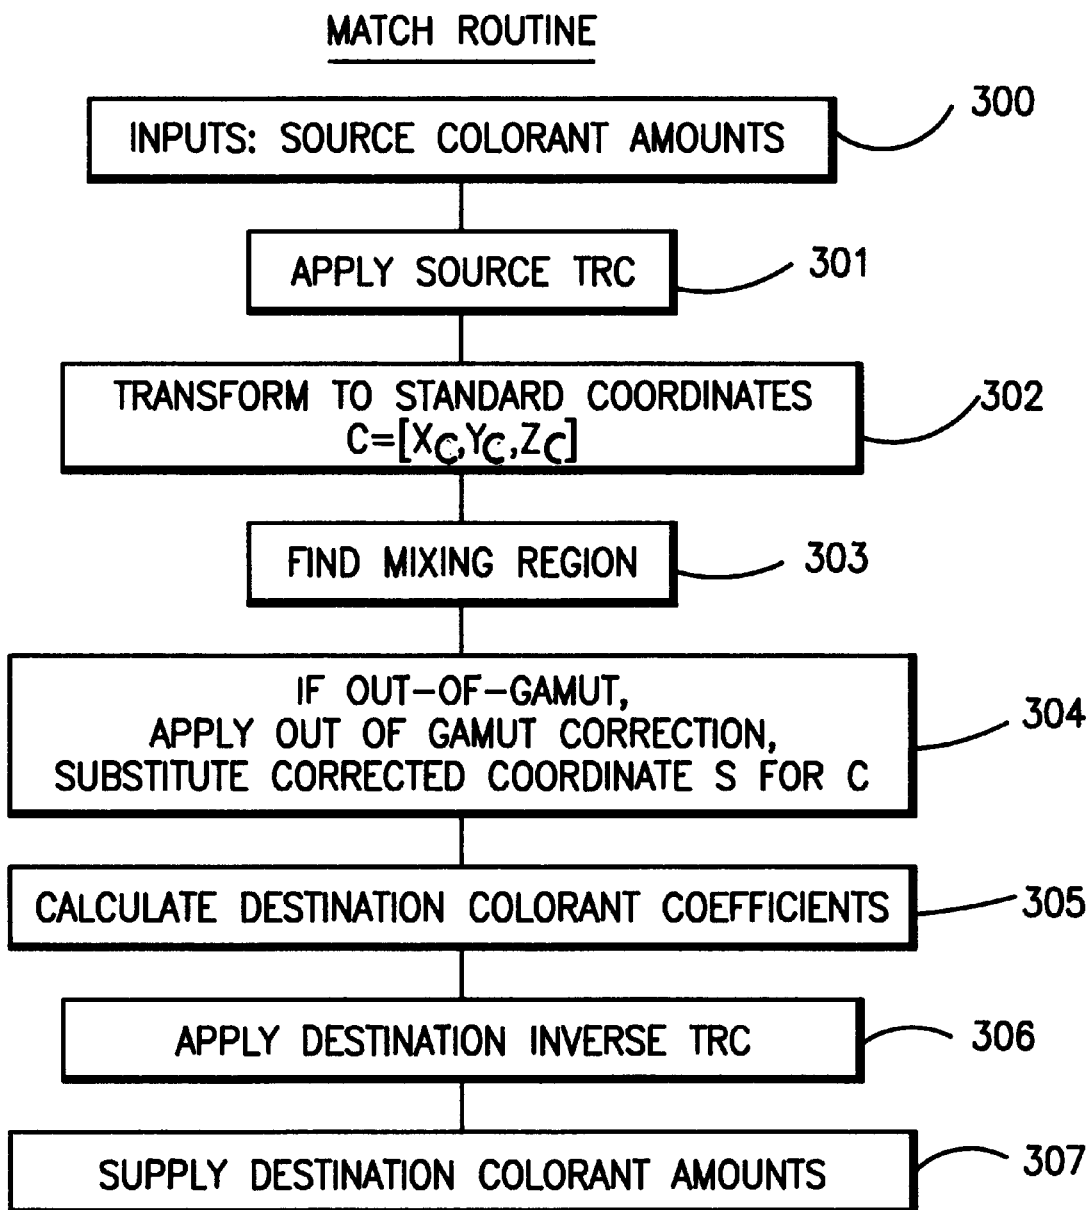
MATCH ROUTINE

INPUTS: SOURCE COLORANT AMOUNTS

300

APPLY SOURCE TRC

301

TRANSFORM TO STANDARD COORDINATES $C=[X_C,Y_C,Z_C]$

302

FIND MIXING REGION

303

IF OUT-OF-GAMUT, APPLY OUT OF GAMUT CORRECTION, SUBSTITUTE CORRECTED COORDINATE S FOR C

304

CALCULATE DESTINATION COLORANT COEFFICIENTS

305

APPLY DESTINATION INVERSE TRC

306

SUPPLY DESTINATION COLORANT AMOUNTS

307